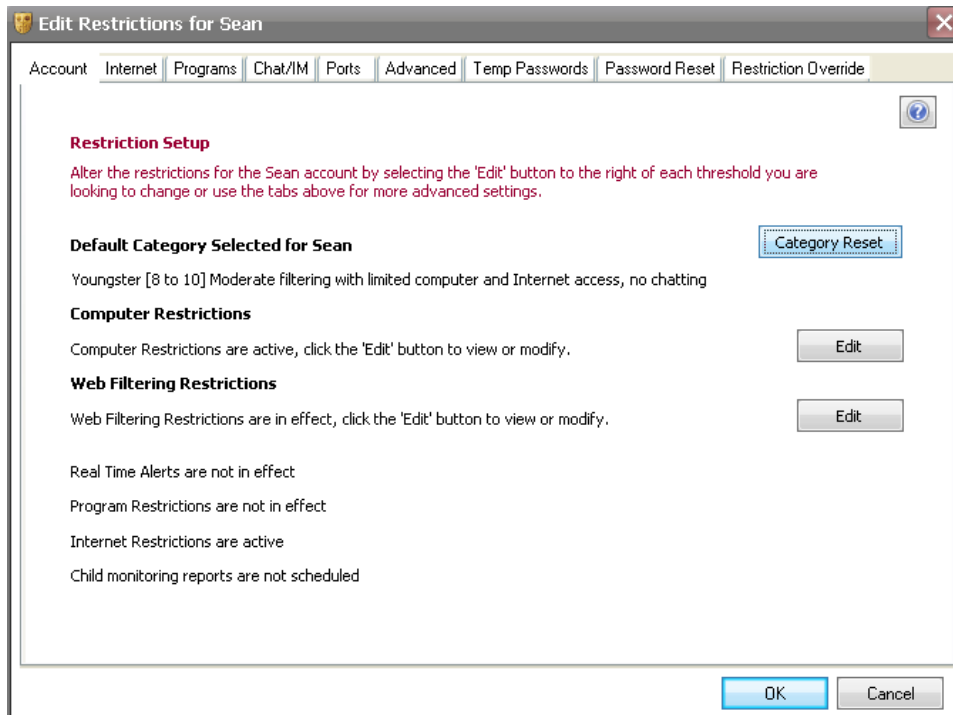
Edit Restrictions for Sean

Account | Internet | Programs | Chat/IM | Ports | Advanced | Temp Passwords | Password Reset | Restriction Override

Restriction Setup

Alter the restrictions for the Sean account by selecting the 'Edit' button to the right of each threshold you are looking to change or use the tabs above for more advanced settings.

Default Category Selected for Sean

Category Reset

Youngster [8 to 10] Moderate filtering with limited computer and Internet access, no chatting

Computer Restrictions

Computer Restrictions are active, click the 'Edit' button to view or modify.

Edit

Web Filtering Restrictions

Web Filtering Restrictions are in effect, click the 'Edit' button to view or modify.

Edit

Real Time Alerts are not in effect

Program Restrictions are not in effect

Internet Restrictions are active

Child monitoring reports are not scheduled

OK

Cancel